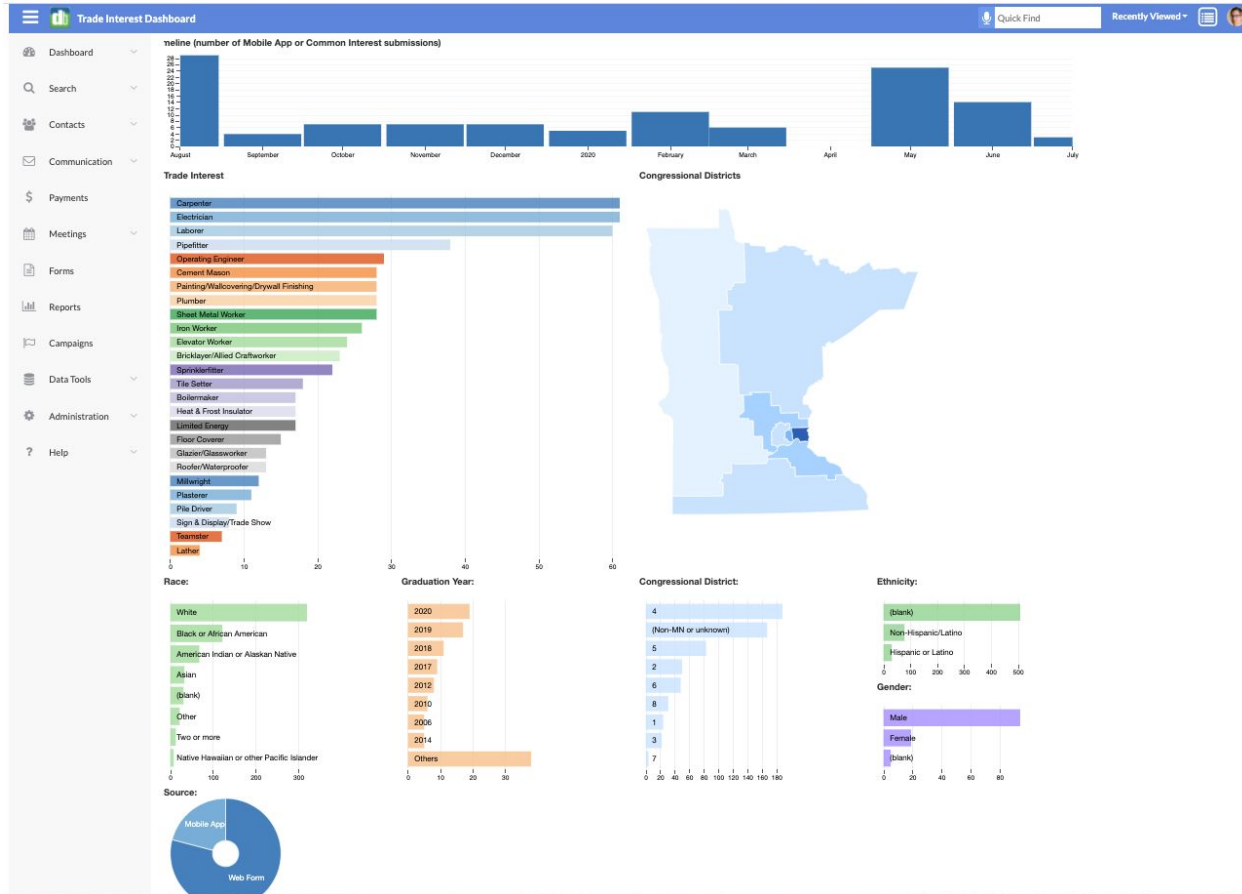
Trade Interest Dashboard

Quick Find

Recently Viewed

Dashboard
Search
Contacts
Communication
Payments
Meetings
Forms
Reports
Campaigns
Data Tools
Administration
Help

meline (number of Mobile App or Common Interest submissions)

28 26 24 22 20 18 16 14 12 10 8 6 4 2 0

August September October November December 2020 February March April May June July

Trade Interest

Carpenter
Electrician
Laborer
Pipefitter
Operating Engineer
Cement Mason
Painting/Wallcovering/Drywall Finishing
Plumber
Sheet Metal Worker
Iron Worker
Elevator Worker
Bricklayer/Allied Craftworker
Sprinklerfitter
Tile Setter
Boilermaker
Heat & Frost Insulator
Limited Energy
Floor Coverer
Glazier/Glassworker
Roofer/Waterproofer
Millwright
Plasterer
Pile Driver
Sign & Display/Trade Show
Teamster
Lather

0 10 20 30 40 50 60

Congressional Districts

Race:

White
Black or African American
American Indian or Alaskan Native
Asian
(blank)
Other
Two or more
Native Hawaiian or other Pacific Islander

0 100 200 300

Graduation Year:

2020
2019
2018
2017
2012
2010
2006
2014
Others

0 10 20 30

Congressional District:

4
(Non-MN or unknown)
5
2
6
8
1
3
7

0 20 40 60 80 100 120 140 160 180

Ethnicity:

(blank)
Non-Hispanic/Latino
Hispanic or Latino

0 100 200 300 400 500

Gender:

Male
Female
(blank)

0 20 40 60 80

Source:

Mobile App
Web Form